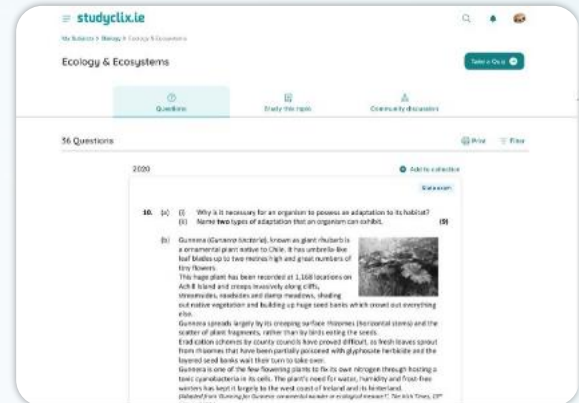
studyclix.ie

My Subjects > Biology > Ecology & Ecosystems

Ecology & Ecosystems

Take a Quiz

Questions

Study this topic

Community discussion

56 Questions

Print

Filter

2020

Add to a collection

Statexam

10. (a) (i) Why is it necessary for an organism to possess an adaptation to its habitat?
(ii) Name **two** types of adaptation that an organism can exhibit. **(9)**

(b) Gunnera (*Gunnera tinctoria*), known as giant rhubarb is a ornamental plant native to Chile. It has umbrella-like leaf blades up to two metres high and great numbers of tiny flowers.
This huge plant has been recorded at 1,168 locations on Achill Island and creeps invasively along cliffs, streamsides, roadsides and damp meadows, shading out native vegetation and building up huge seed banks which crowd out everything else.
Gunnera spreads largely by its creeping surface rhizomes (horizontal stems) and the scatter of plant fragments, rather than by birds eating the seeds.
Eradication schemes by county councils have proved difficult, as fresh leaves sprout from rhizomes that have been partially poisoned with glyphosate herbicide and the layered seed banks wait their turn to take over.
Gunnera is one of the few flowering plants to fix its own nitrogen through hosting a toxic cyanobacteria in its cells. The plant's need for water, humidity and frost-free winters has kept it largely to the west coast of Ireland and its hinterland.
(Adapted from 'Running for Gunnera: ornamental wonder or ecological menace?', The Irish Times, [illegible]